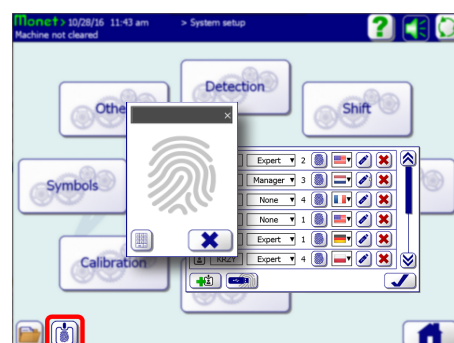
Monet > 10/28/16 11:43 am
Machine not cleared
> System setup

?

Detection
Othe
Shift
Symbols
Calibration

×

| | | | |
|---|---|---|---|
| Expert | 2 | | |
| Manager | 3 | | |
| None | 4 | | |
| None | 1 | | |
| Expert | 1 | | |
| KK2Y | Expert | 4 | |